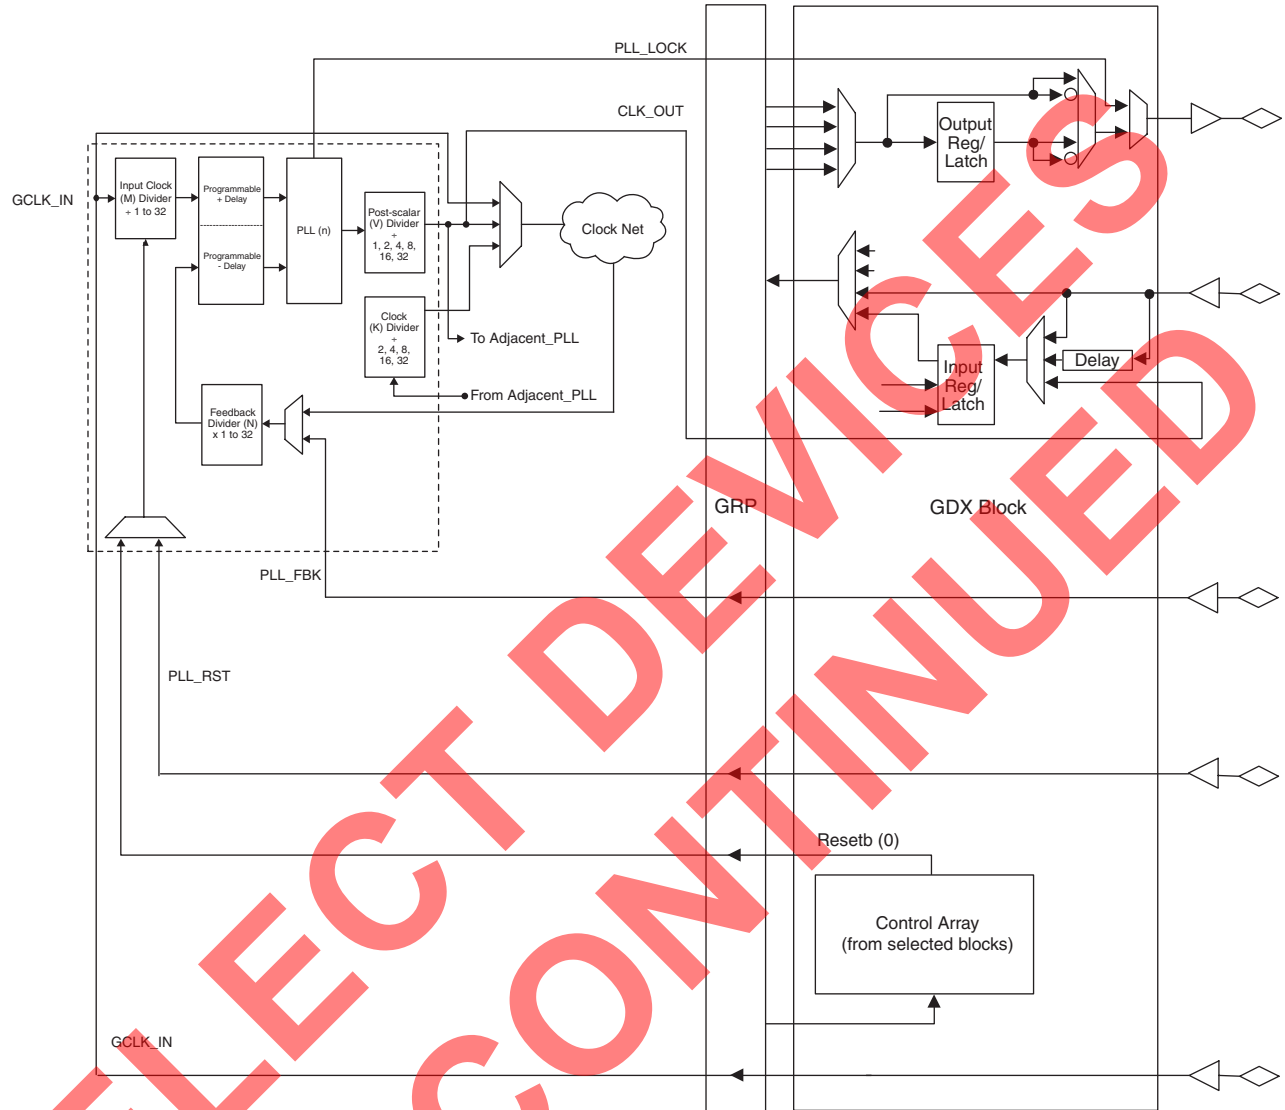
PLL_LOCK

CLK_OUT

GCLK_IN

Input Clock (M) Divider ÷ 1 to 32

Programmable + Delay

Programmable - Delay

PLL (n)

Post-scalar (V) Divider ÷ 1, 2, 4, 8, 16, 32

Clock (K) Divider ÷ 2, 4, 8, 16, 32

Clock Net

To Adjacent_PLL

From Adjacent_PLL

Feedback Divider (N) x 1 to 32

Output Reg/ Latch

Input Reg/ Latch

Delay

GRP

GDX Block

PLL_FBK

PLL_RST

Resetb (0)

Control Array (from selected blocks)

GCLK_IN

SELECT DEVICES DISCONTINUED